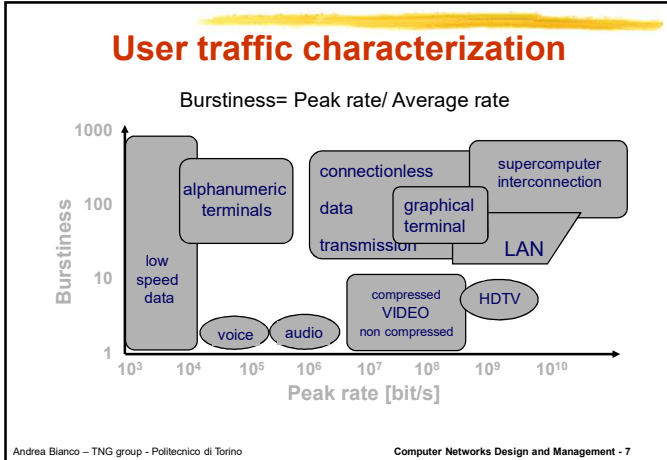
User traffic characterization

Burstiness= Peak rate/ Average rate

1000

100

10

1

Burstiness

low speed data

alphanumeric terminals

voice

audio

connectionless data transmission

graphical terminal

supercomputer interconnection

LAN

compressed VIDEO non compressed

HDTV

$10^3$ $10^4$ $10^5$ $10^6$ $10^7$ $10^8$ $10^9$ $10^{10}$

Peak rate [bit/s]

Andrea Bianco – TNG group - Politecnico di Torino

Computer Networks Design and Management - 7